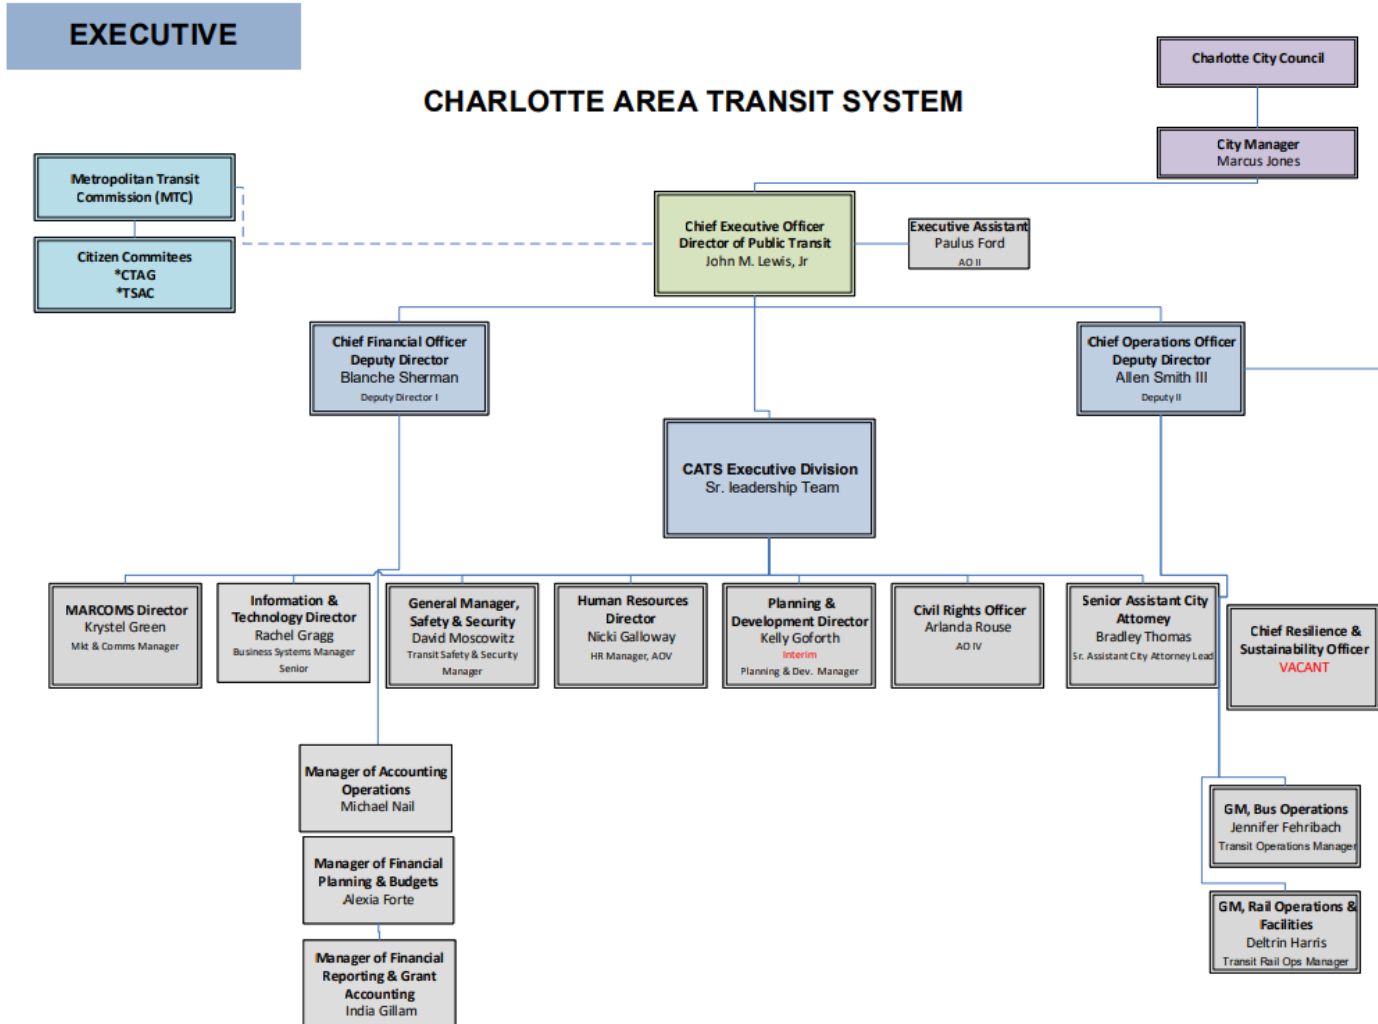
EXECUTIVE

CHARLOTTE AREA TRANSIT SYSTEM

Charlotte City Council

City Manager
Marcus Jones

Metropolitan Transit Commission (MTC)

Citizen Commitees
*CTAG
*TSAC

Chief Executive Officer
Director of Public Transit
John M. Lewis, Jr

Executive Assistant
Paulus Ford
AO II

Chief Financial Officer
Deputy Director
Blanche Sherman
Deputy Director I

Chief Operations Officer
Deputy Director
Allen Smith III
Deputy II

CATS Executive Division
Sr. leadership Team

MARCOMS Director
Krystel Green
Mkt & Comms Manager

Information & Technology Director
Rachel Gragg
Business Systems Manager Senior

General Manager, Safety & Security
David Moscowitz
Transit Safety & Security Manager

Human Resources Director
Nicki Galloway
HR Manager, AOV

Planning & Development Director
Kelly Goforth
Interim
Planning & Dev. Manager

Civil Rights Officer
Arlanda Rouse
AO IV

Senior Assistant City Attorney
Bradley Thomas
Sr. Assistant City Attorney Lead

Chief Resilience & Sustainability Officer
VACANT

Manager of Accounting Operations
Michael Nail

Manager of Financial Planning & Budgets
Alexia Forte

Manager of Financial Reporting & Grant Accounting
India Gillam

GM, Bus Operations
Jennifer Fehribach
Transit Operations Manager

GM, Rail Operations & Facilities
Deltrin Harris
Transit Rail Ops Manager